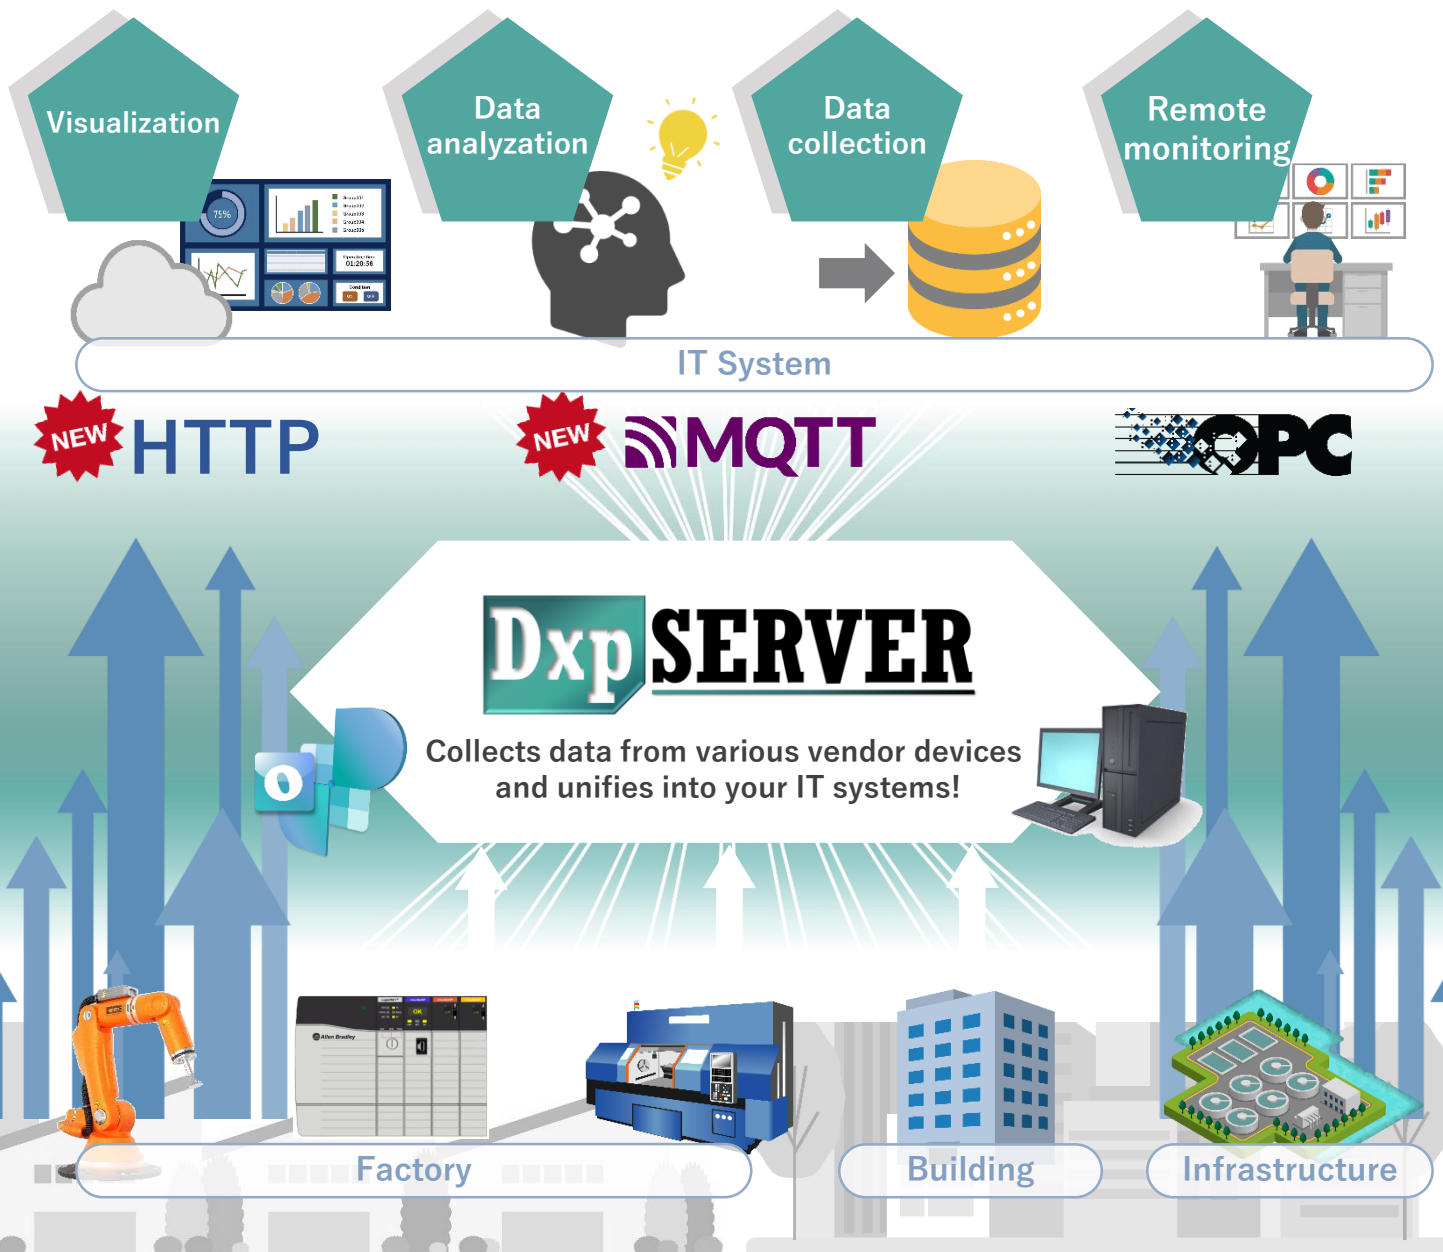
Visualization

Data analyzation

Data collection

Remote monitoring

75%

01:20:56

IT System

NEW HTTP

NEW MQTT

OPC

Dxp SERVER

Collects data from various vendor devices and unifies into your IT systems!

Allen-Bradley

OK

Factory

Building

Infrastructure